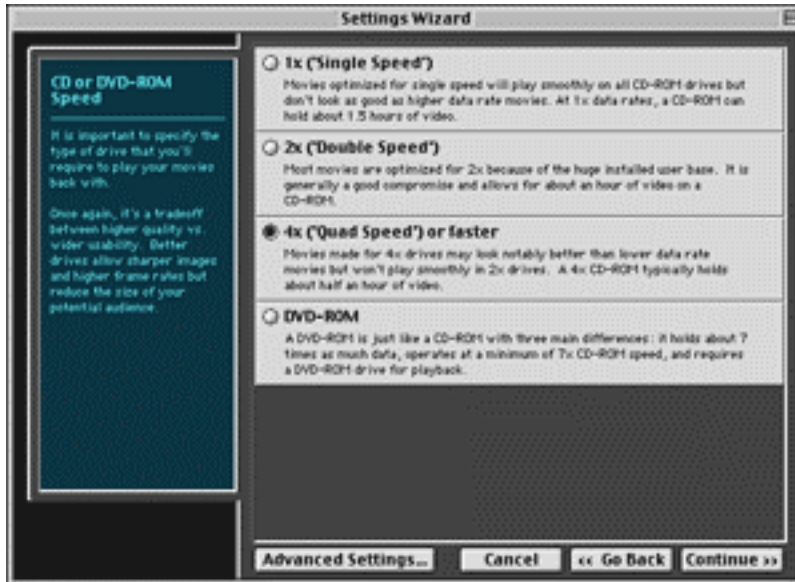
Settings Wizard

CD or DVD-ROM Speed

It is important to specify the type of drive that you'll require to play your movies back with.

Once again, it's a tradeoff between higher quality vs. wider usability. Better drives allow sharper images and higher frame rates but reduce the size of your potential audience.

1x ('Single Speed')
Movies optimized for single speed will play smoothly on all CD-ROM drives but don't look as good as higher data rate movies. At 1x data rates, a CD-ROM can hold about 1.5 hours of video.

2x ('Double Speed')
Most movies are optimized for 2x because of the huge installed user base. It is generally a good compromise and allows for about an hour of video on a CD-ROM.

4x ('Quad Speed') or faster
Movies made for 4x drives may look notably better than lower data rate movies but won't play smoothly in 2x drives. A 4x CD-ROM typically holds about half an hour of video.

DVD-ROM
A DVD-ROM is just like a CD-ROM with three main differences: it holds about 7 times as much data, operates at a minimum of 7x CD-ROM speed, and requires a DVD-ROM drive for playback.

Advanced Settings... Cancel << Go Back Continue >>